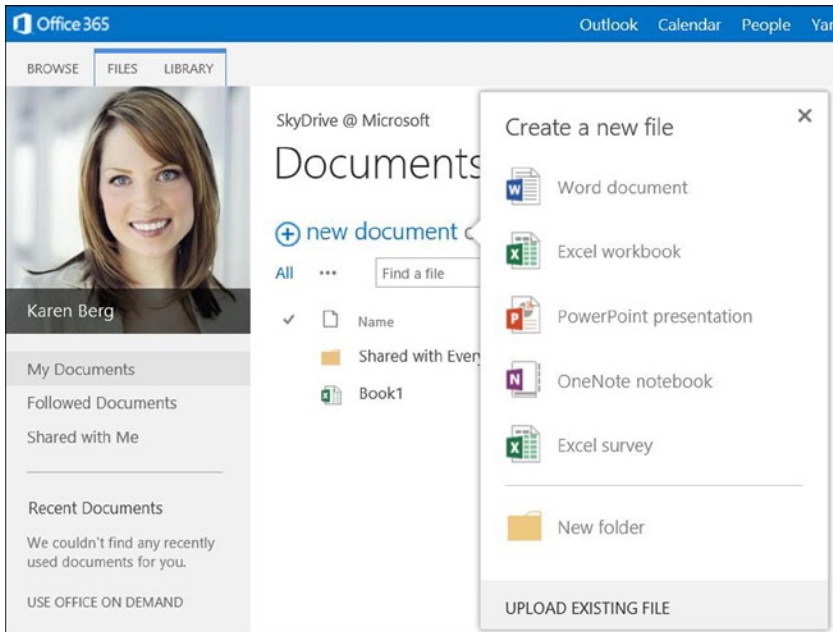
Office 365

Outlook Calendar People Yar

BROWSE FILES LIBRARY

Karen Berg

My Documents

Followed Documents

Shared with Me

Recent Documents

We couldn't find any recently used documents for you.

USE OFFICE ON DEMAND

SkyDrive @ Microsoft

Documents

⊕ new document

All ··· Find a file

✓ Name

Shared with Every

Book1

Create a new file

×

Word document

Excel workbook

PowerPoint presentation

OneNote notebook

Excel survey

New folder

UPLOAD EXISTING FILE